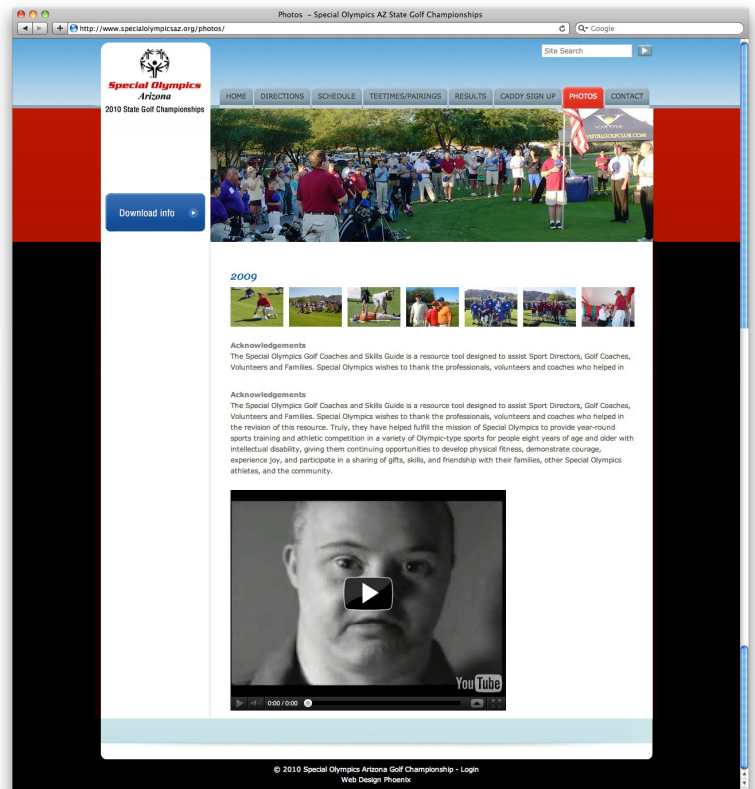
Photos – Special Olympics AZ State Golf Championships

http://www.specialolympicsaz.org/photos/

Google

Site Search

Special Olympics
Arizona
2010 State Golf Championships

HOME DIRECTIONS SCHEDULE TEETIMES/PAIRINGS RESULTS CADDY SIGN UP PHOTOS CONTACT

Download info

2009

Acknowledgements
The Special Olympics Golf Coaches and Skills Guide is a resource tool designed to assist Sport Directors, Golf Coaches, Volunteers and Families. Special Olympics wishes to thank the professionals, volunteers and coaches who helped in

Acknowledgements
The Special Olympics Golf Coaches and Skills Guide is a resource tool designed to assist Sport Directors, Golf Coaches, Volunteers and Families. Special Olympics wishes to thank the professionals, volunteers and coaches who helped in the revision of this resource. Truly, they have helped fulfill the mission of Special Olympics to provide year-round sports training and athletic competition in a variety of Olympic-type sports for people eight years of age and older with intellectual disability, giving them continuing opportunities to develop physical fitness, demonstrate courage, experience joy, and participate in a sharing of gifts, skills, and friendship with their families, other Special Olympics athletes, and the community.

YouTube

0:00 / 0:00

© 2010 Special Olympics Arizona Golf Championship - Login
Web Design Phoenix